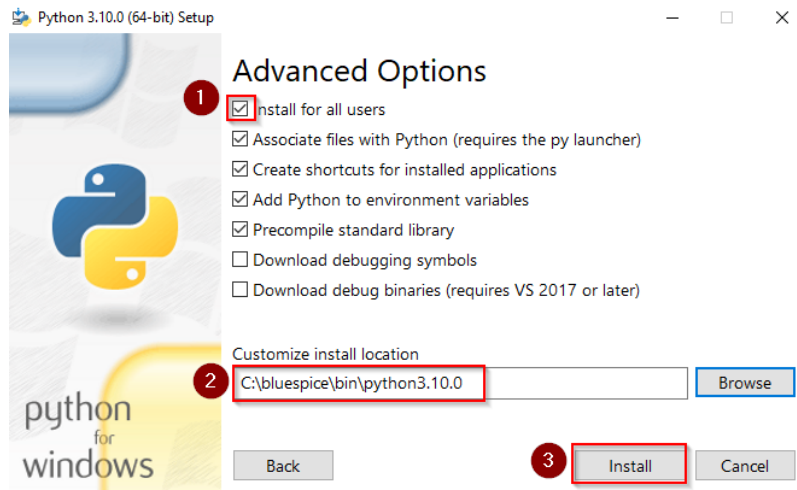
Python 3.10.0 (64-bit) Setup

Advanced Options

1

☑ Install for all users

☑ Associate files with Python (requires the py launcher)

☑ Create shortcuts for installed applications

☑ Add Python to environment variables

☑ Precompile standard library

☐ Download debugging symbols

☐ Download debug binaries (requires VS 2017 or later)

Customize install location

2

C:\bluespice\bin\python3.10.0

Browse

python for windows

Back

3

Install

Cancel